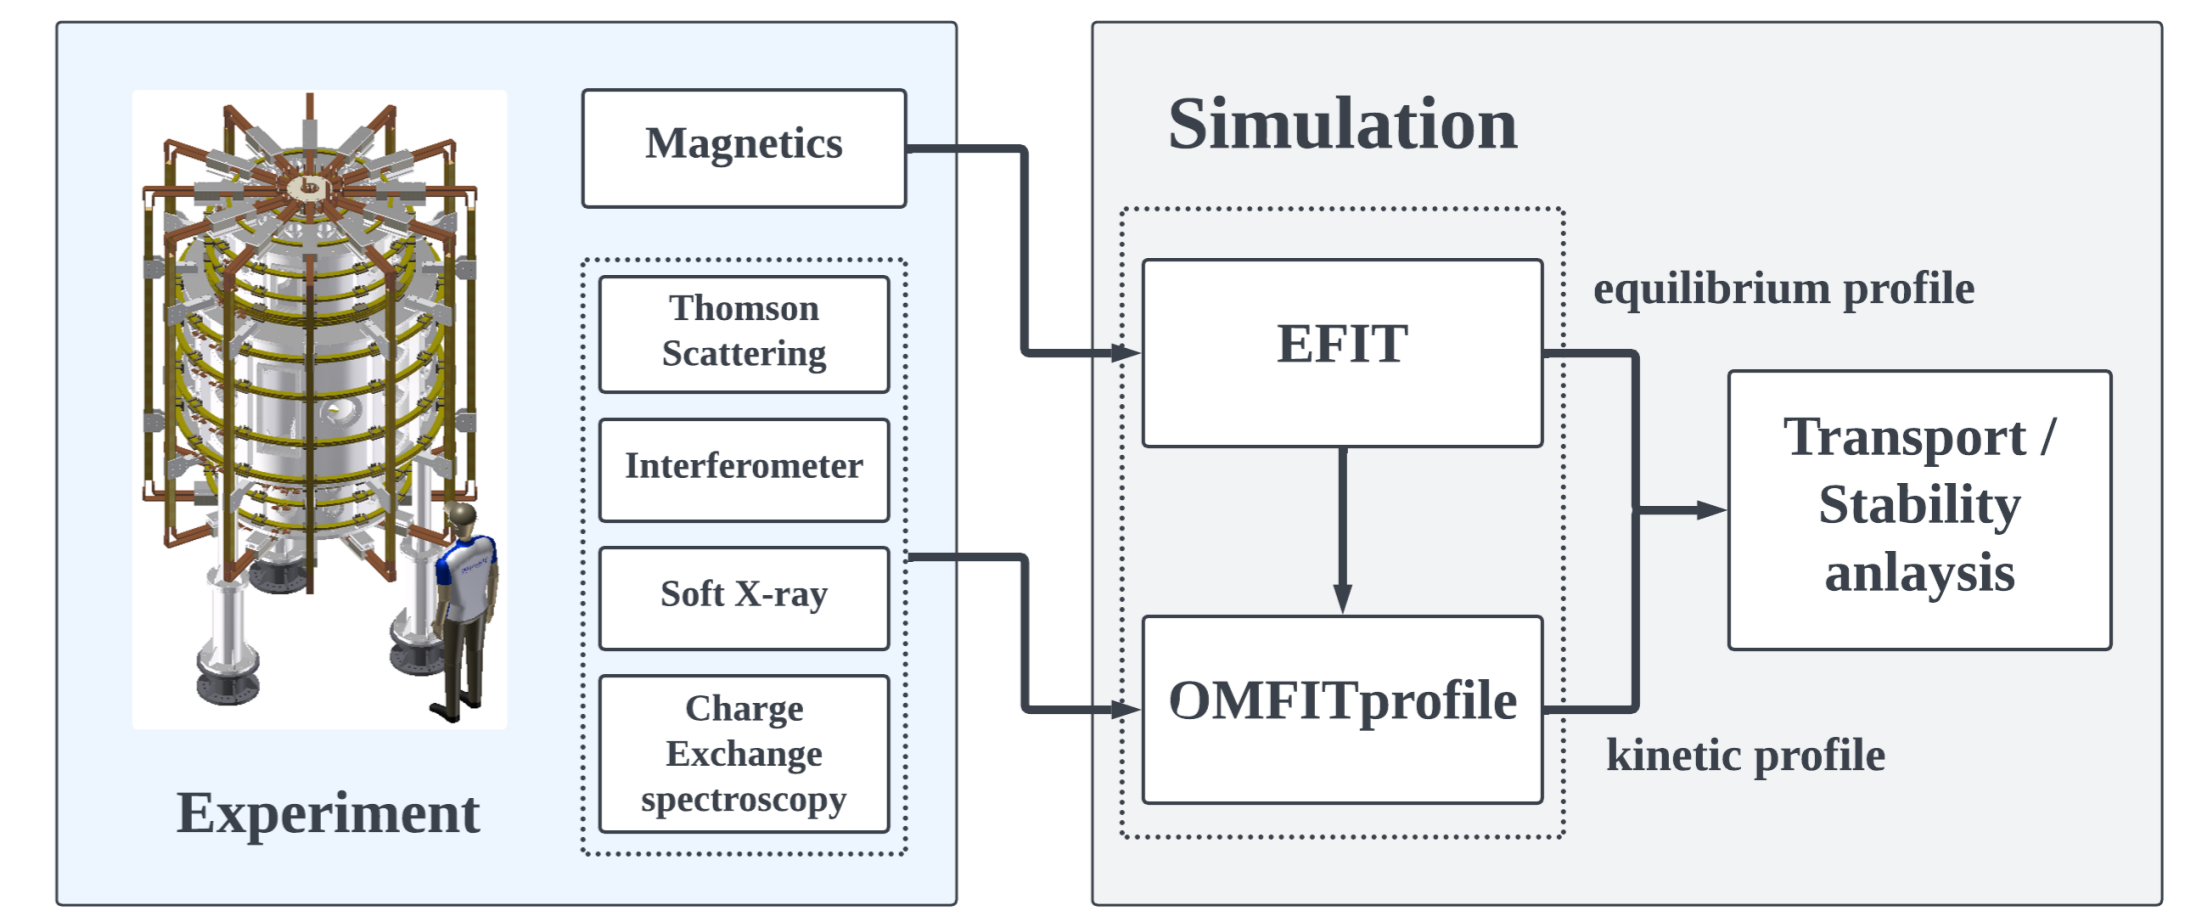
Magnetics

Thomson Scattering

Interferometer

Soft X-ray

Charge Exchange spectroscopy

Experiment

Simulation

EFIT

OMFITprofile

equilibrium profile

kinetic profile

Transport / Stability anlaysis